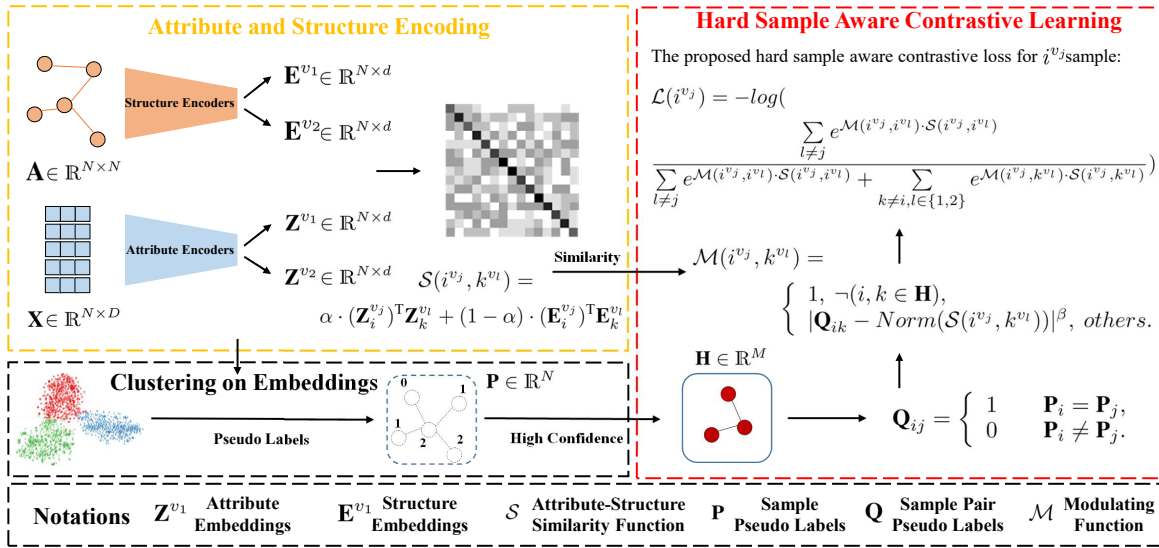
Attribute and Structure Encoding

$\mathbf{A} \in \mathbb{R}^{N\times N}$

Structure Encoders

$\mathbf{E}^{v_1} \in \mathbb{R}^{N\times d}$

$\mathbf{E}^{v_2} \in \mathbb{R}^{N\times d}$

$\mathbf{X} \in \mathbb{R}^{N\times D}$

Attribute Encoders

$\mathbf{Z}^{v_1} \in \mathbb{R}^{N\times d}$

$\mathbf{Z}^{v_2} \in \mathbb{R}^{N\times d}$

$\mathcal{S}(i^{v_j}, k^{v_l}) = \alpha \cdot (\mathbf{Z}_i^{v_j})^{\mathrm{T}}\mathbf{Z}_k^{v_l} + (1-\alpha)\cdot(\mathbf{E}_i^{v_j})^{\mathrm{T}}\mathbf{E}_k^{v_l}$

Similarity

Hard Sample Aware Contrastive Learning

The proposed hard sample aware contrastive loss for $i^{v_j}$sample:

$\mathcal{L}(i^{v_j}) = -log(\frac{\sum_{l\neq j} e^{\mathcal{M}(i^{v_j},i^{v_l})\cdot\mathcal{S}(i^{v_j},i^{v_l})}}{\sum_{l\neq j} e^{\mathcal{M}(i^{v_j},i^{v_l})\cdot\mathcal{S}(i^{v_j},i^{v_l})} + \sum_{k\neq i, l\in\{1,2\}} e^{\mathcal{M}(i^{v_j},k^{v_l})\cdot\mathcal{S}(i^{v_j},k^{v_l})}})$

$\mathcal{M}(i^{v_j}, k^{v_l}) = \begin{cases} 1, \ \neg(i,k\in\mathbf{H}), \\ |\mathbf{Q}_{ik} - Norm(\mathcal{S}(i^{v_j},k^{v_l}))|^{\beta}, \ others. \end{cases}$

Clustering on Embeddings

$\mathbf{P} \in \mathbb{R}^N$

0 1 1 2 2

Pseudo Labels

High Confidence

$\mathbf{H} \in \mathbb{R}^M$

$\mathbf{Q}_{ij} = \begin{cases} 1 & \mathbf{P}_i = \mathbf{P}_j, \\ 0 & \mathbf{P}_i \neq \mathbf{P}_j. \end{cases}$

Notations $\mathbf{Z}^{v_1}$ Attribute Embeddings $\mathbf{E}^{v_1}$ Structure Embeddings $\mathcal{S}$ Attribute-Structure Similarity Function $\mathbf{P}$ Sample Pseudo Labels $\mathbf{Q}$ Sample Pair Pseudo Labels $\mathcal{M}$ Modulating Function